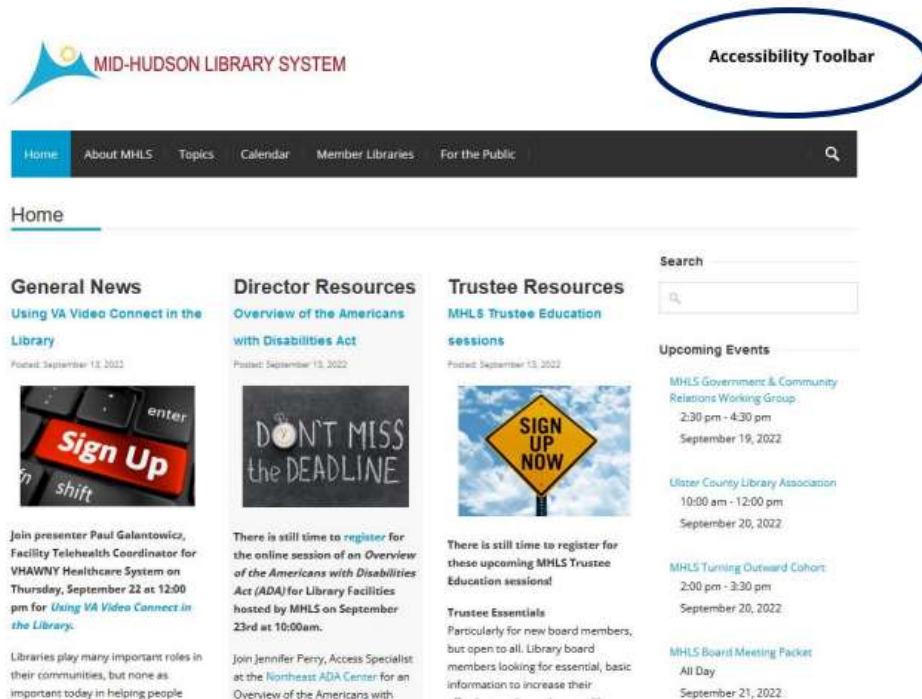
MID-HUDSON LIBRARY SYSTEM

Accessibility Toolbar

Home | About MHLS | Topics | Calendar | Member Libraries | For the Public

Home

General News

Using VA Video Connect in the Library

Posted: September 13, 2022

enter
Sign Up
shift

Join presenter Paul Galantowicz, Facility Telehealth Coordinator for VHAWNY Healthcare System on Thursday, September 22 at 12:00 pm for Using VA Video Connect in the Library.

Libraries play many important roles in their communities, but none as important today in helping people

Director Resources

Overview of the Americans with Disabilities Act

Posted: September 13, 2022

DON'T MISS the DEADLINE

There is still time to register for the online session of an Overview of the Americans with Disabilities Act (ADA) for Library Facilities hosted by MHLS on September 23rd at 10:00am.

Join Jennifer Perry, Access Specialist at the Northeast ADA Center for an Overview of the Americans with

Trustee Resources

MHLS Trustee Education sessions

Posted: September 13, 2022

SIGN UP NOW

There is still time to register for these upcoming MHLS Trustee Education sessions!

Trustee Essentials
Particularly for new board members, but open to all. Library board members looking for essential, basic information to increase their

Search

Upcoming Events

MHLS Government & Community Relations Working Group
2:30 pm - 4:30 pm
September 19, 2022

Ulster County Library Association
10:00 am - 12:00 pm
September 20, 2022

MHLS Turning Outward Cohort
2:00 pm - 3:30 pm
September 20, 2022

MHLS Board Meeting Packet
All Day
September 21, 2022